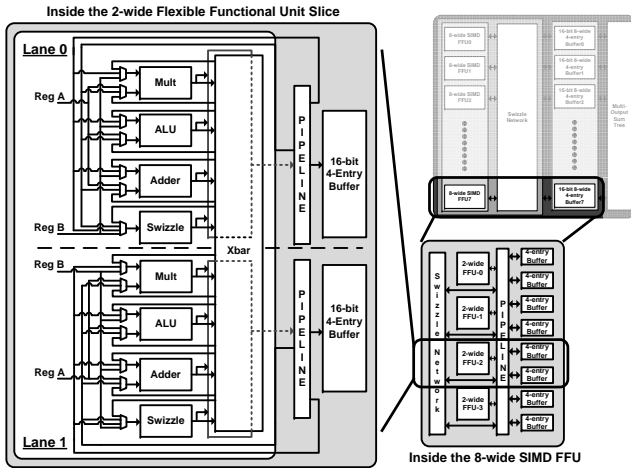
Inside the 2-wide Flexible Functional Unit Slice

Lane 0

Reg A

Mult

ALU

Adder

Reg B

Swizzle

Xbar

PIPELINE

16-bit 4-Entry Buffer

Reg B

Mult

ALU

Reg A

Adder

Swizzle

PIPELINE

16-bit 4-Entry Buffer

Lane 1

8-wide SIMD FFU0

8-wide SIMD FFU1

8-wide SIMD FFU2

Swizzle Network

16-bit 8-wide 4-entry Buffer0

16-bit 8-wide 4-entry Buffer1

16-bit 8-wide 4-entry Buffer2

Multi-Output Sum Tree

8-wide SIMD FFU7

16-bit 8-wide 4-entry Buffer7

Swizzle Network

2-wide FFU-0

2-wide FFU-1

2-wide FFU-2

2-wide FFU-3

PIPELINE

4-entry Buffer

4-entry Buffer

4-entry Buffer

4-entry Buffer

4-entry Buffer

4-entry Buffer

4-entry Buffer

4-entry Buffer

Inside the 8-wide SIMD FFU